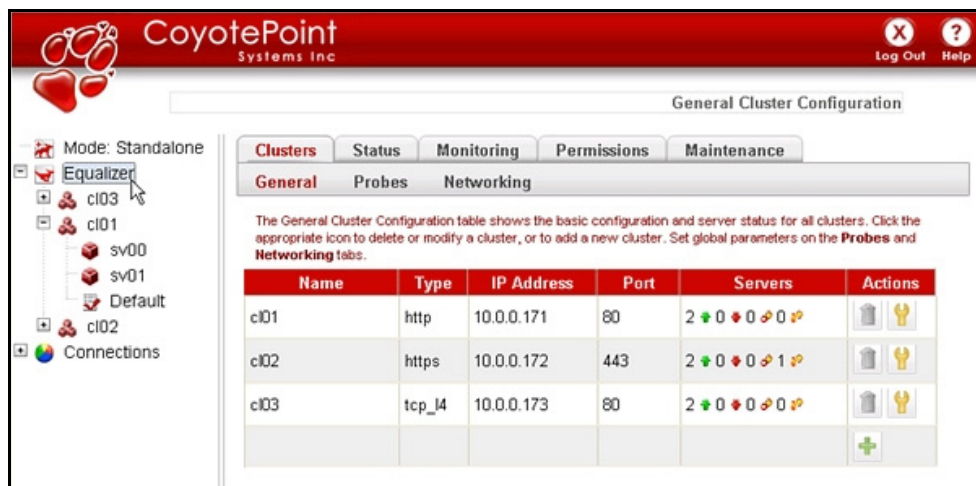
CoyotePoint
Systems Inc

Log Out Help

General Cluster Configuration

Mode: Standalone
Equalizer
cl03
cl01
sv00
sv01
Default
cl02
Connections

Clusters Status Monitoring Permissions Maintenance

General Probes Networking

The General Cluster Configuration table shows the basic configuration and server status for all clusters. Click the appropriate icon to delete or modify a cluster, or to add a new cluster. Set global parameters on the **Probes** and **Networking** tabs.

| Name | Type | IP Address | Port | Servers | Actions |
|---|---|---|---|---|---|
| cl01 | http | 10.0.0.171 | 80 | 2 0 0 0 | |
| cl02 | https | 10.0.0.172 | 443 | 2 0 0 1 | |
| cl03 | tcp_l4 | 10.0.0.173 | 80 | 2 0 0 0 | |
| | | | | | |